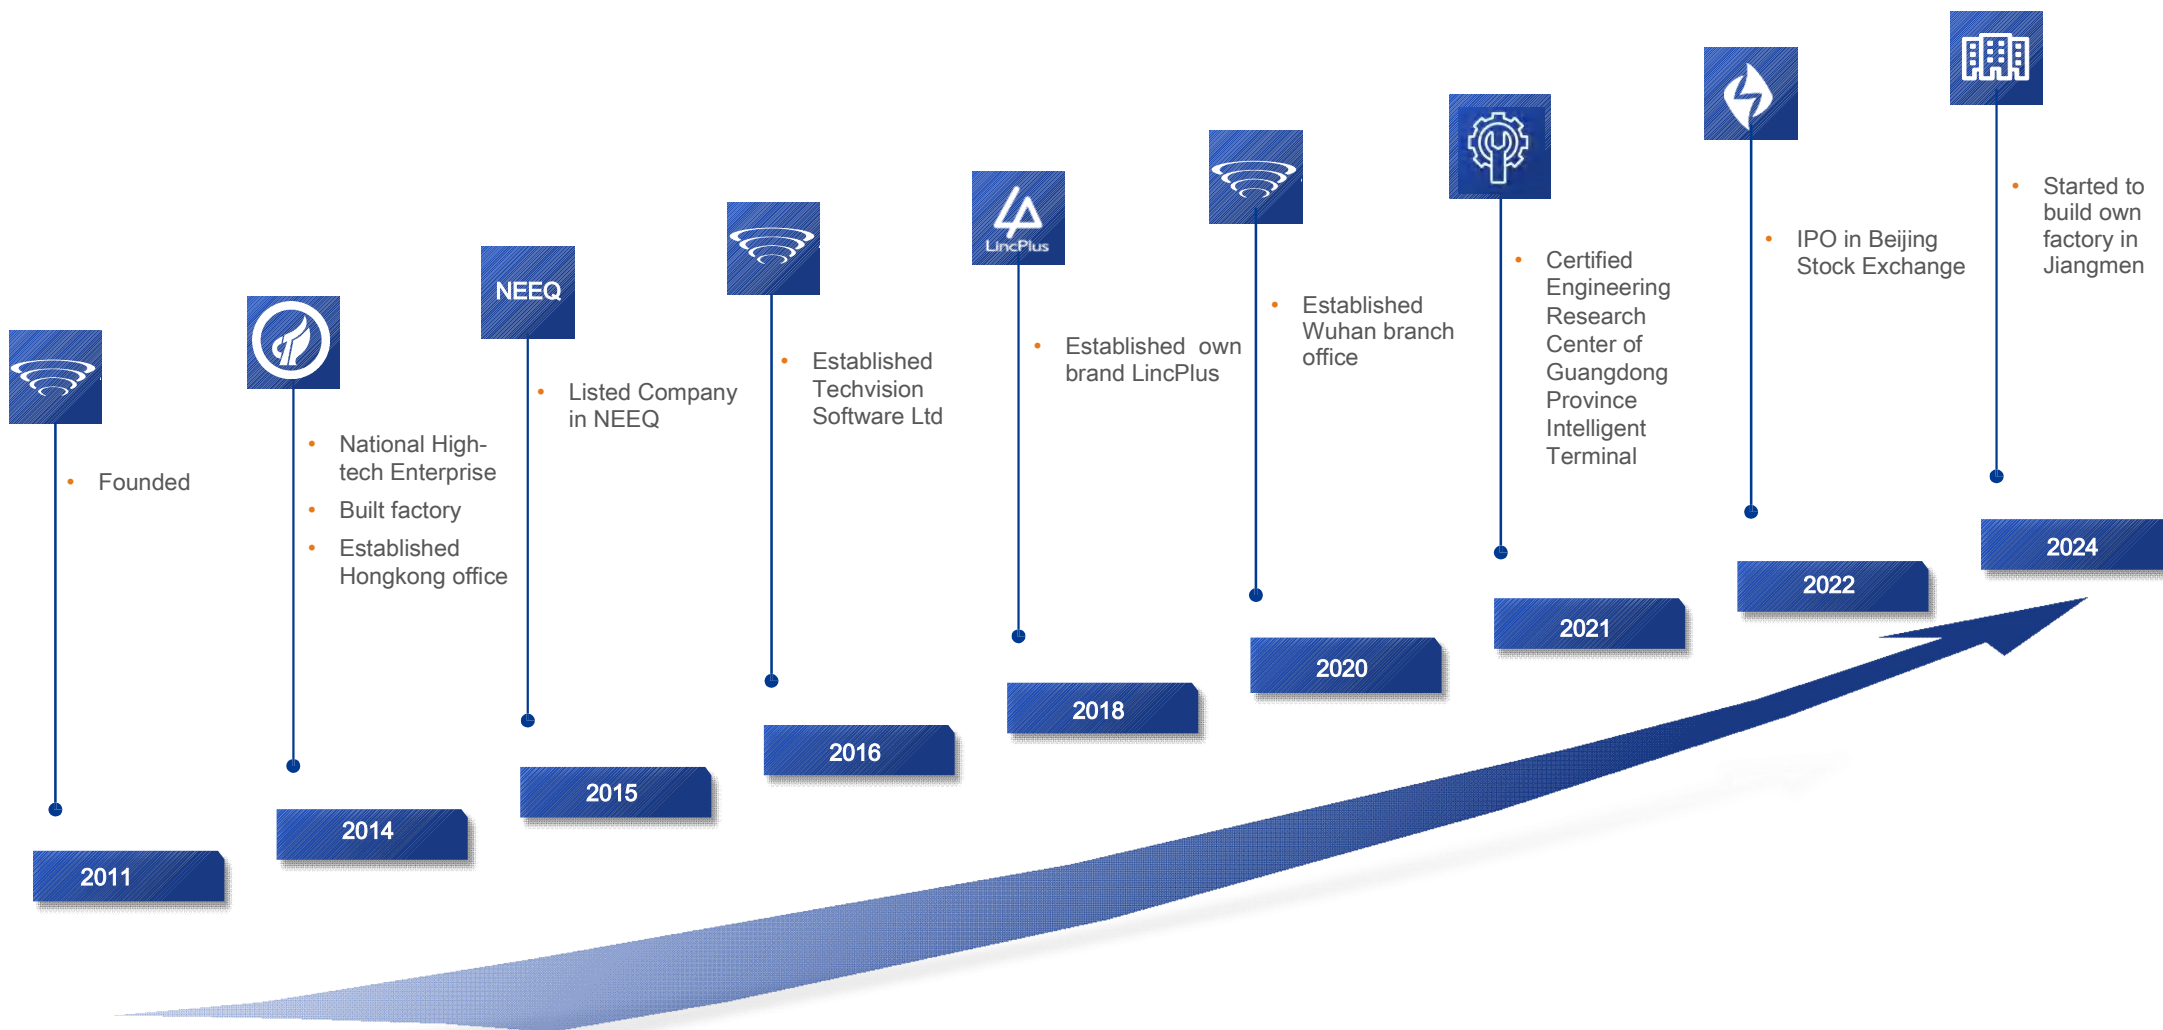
NEEQ

LincPlus

- Founded

2011

- National High-tech Enterprise
- Built factory
- Established Hongkong office

2014

- Listed Company in NEEQ

2015

- Established Techvision Software Ltd

2016

- Established own brand LincPlus

2018

- Established Wuhan branch office

2020

- Certified Engineering Research Center of Guangdong Province Intelligent Terminal

2021

- IPO in Beijing Stock Exchange

2022

- Started to build own factory in Jiangmen

2024